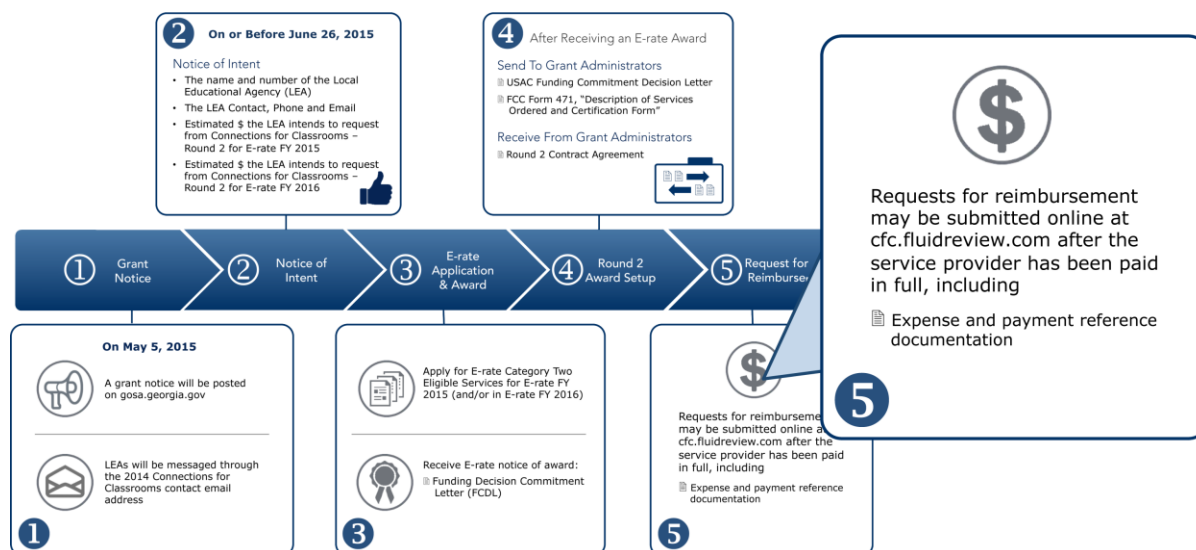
2 On or Before June 26, 2015

Notice of Intent

- The name and number of the Local Educational Agency (LEA)
- The LEA Contact, Phone and Email
- Estimated $ the LEA intends to request from Connections for Classrooms – Round 2 for E-rate FY 2015
- Estimated $ the LEA intends to request from Connections for Classrooms – Round 2 for E-rate FY 2016

4 After Receiving an E-rate Award

Send To Grant Administrators

USAC Funding Commitment Decision Letter

FCC Form 471, "Description of Services Ordered and Certification Form"

Receive From Grant Administrators

Round 2 Contract Agreement

① Grant Notice

② Notice of Intent

③ E-rate Application & Award

④ Round 2 Award Setup

⑤ Request for Reimburse

On May 5, 2015

A grant notice will be posted on gosa.georgia.gov

LEAs will be messaged through the 2014 Connections for Classrooms contact email address

1

Apply for E-rate Category Two Eligible Services for E-rate FY 2015 (and/or in E-rate FY 2016)

Receive E-rate notice of award:

Funding Decision Commitment Letter (FCDL)

3

Requests for reimburseme may be submitted online a cfc.fluidreview.com after the service provider has been paid in full, including

Expense and payment reference documentation

5

Requests for reimbursement may be submitted online at cfc.fluidreview.com after the service provider has been paid in full, including

Expense and payment reference documentation

5